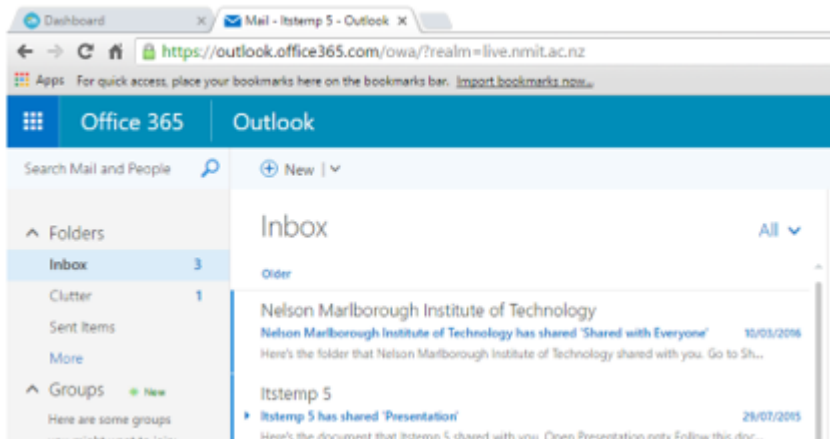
Dashboard
Mail - Itstemp 5 - Outlook

https://outlook.office365.com/owa/?realm=live.nmit.ac.nz

Apps For quick access, place your bookmarks here on the bookmarks bar. Import bookmarks now...

Office 365 Outlook

Search Mail and People

New |

Folders
Inbox 3
Clutter 1
Sent Items
More

Groups New
Here are some groups
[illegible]

Inbox
All

Older

Nelson Marlborough Institute of Technology
Nelson Marlborough Institute of Technology has shared 'Shared with Everyone' 10/03/2016
Here's the folder that Nelson Marlborough Institute of Technology shared with you. Go to Sh...

Itstemp 5
Itstemp 5 has shared 'Presentation' 29/07/2015
Here's the document that Itstemp 5 shared with you. Open Presentation.pptx Follow this doc...